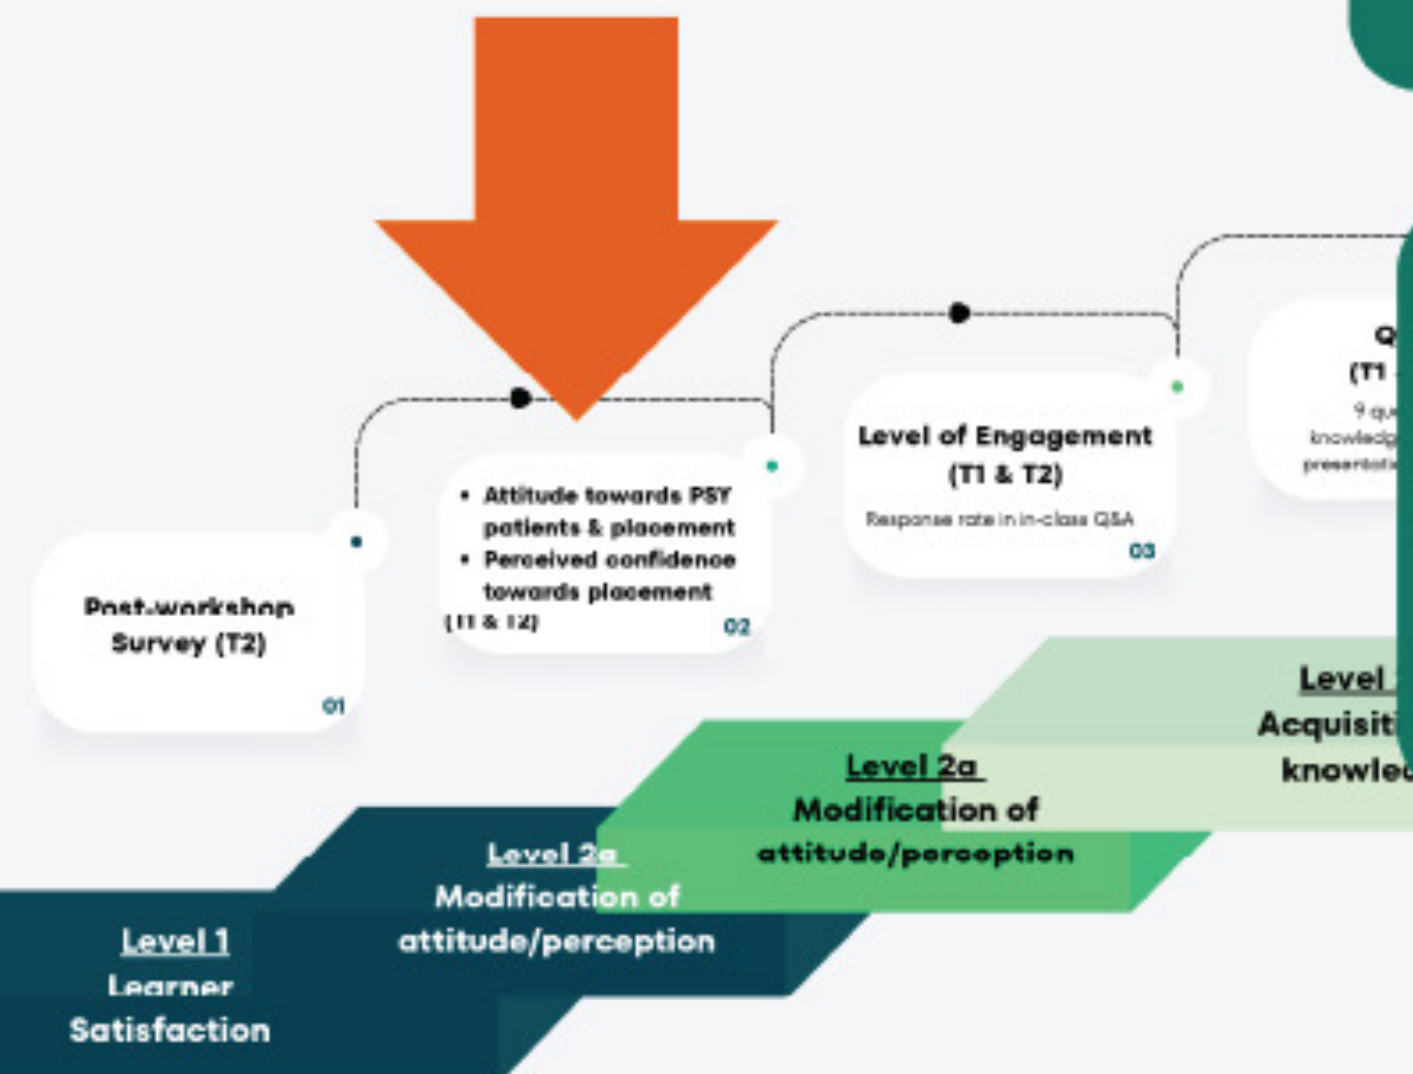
Post-workshop Survey (T2)

01

• Attitude towards PSY patients & placement
• Perceived confidence towards placement
(T1 & T2)

02

Level of Engagement (T1 & T2)

Response rate in in-class Q&A

03

Q
(T1 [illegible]
9 qu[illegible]
knowledg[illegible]
presentati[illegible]

Level 1
Learner
Satisfaction

Level 2a
Modification of
attitude/perception

Level 2a
Modification of
attitude/perception

Level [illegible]
Acquisiti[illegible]
knowle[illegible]